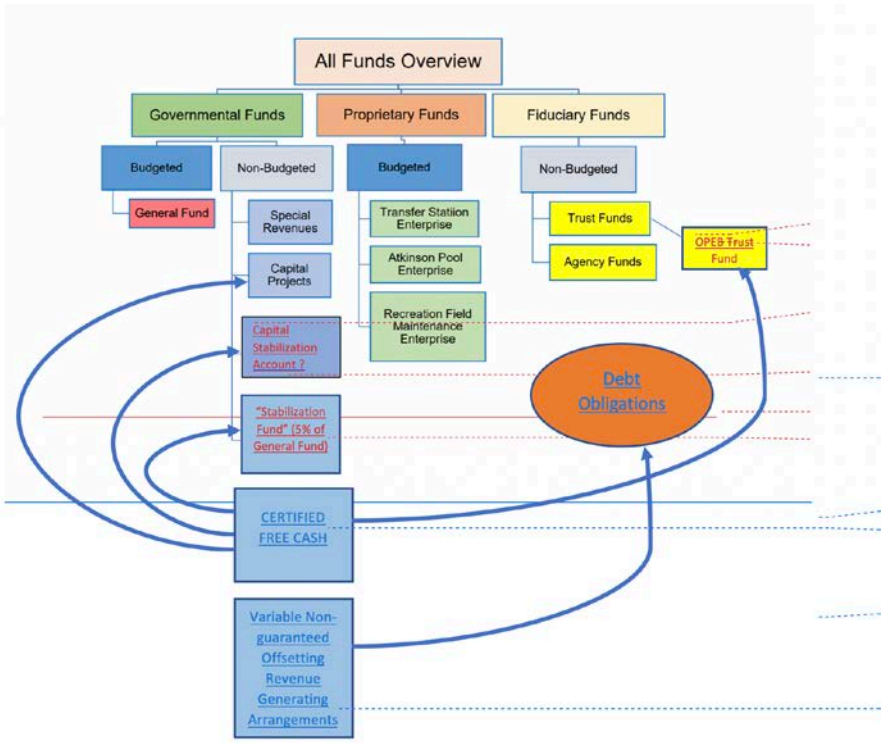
All Funds Overview

Governmental Funds

Proprietary Funds

Fiduciary Funds

Budgeted

Non-Budgeted

Budgeted

Non-Budgeted

General Fund

Special Revenues

Capital Projects

Capital Stabilization Account ?

"Stabilization Fund" (5% of General Fund)

Transfer Statiion Enterprise

Atkinson Pool Enterprise

Recreation Field Maintenance Enterprise

Trust Funds

Agency Funds

OPEB Trust Fund

Debt Obligations

CERTIFIED FREE CASH

Variable Non-guaranteed Offsetting Revenue Generating Arrangements